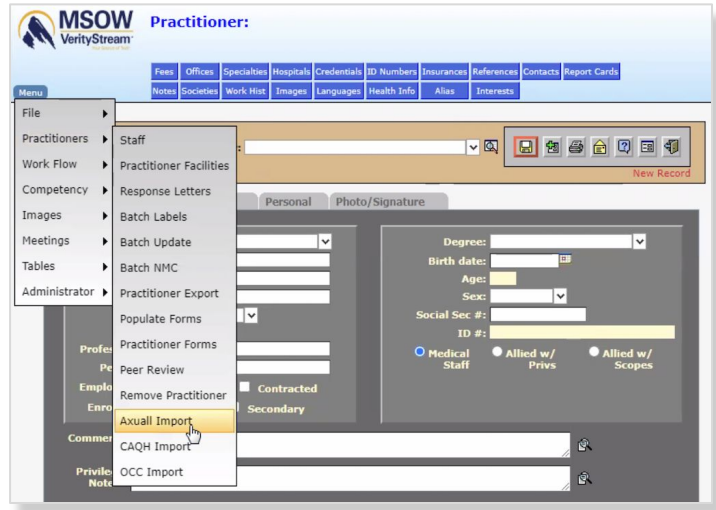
MSOW
VerityStream

Practitioner:

Fees Offices Specialties Hospitals Credentials ID Numbers Insurances References Contacts Report Cards
Notes Societies Work Hist Images Languages Health Info Alias Interests

Menu

File
Practitioners
Work Flow
Competency
Images
Meetings
Tables
Administrator

Staff
Practitioner Facilities
Response Letters
Batch Labels
Batch Update
Batch NMC
Practitioner Export
Populate Forms
Practitioner Forms
Peer Review
Remove Practitioner
Axuall Import
CAQH Import
OCC Import

New Record

Personal Photo/Signature

Degree:
Birth date:
Age:
Sex:
Social Sec #:
ID #:
Medical Staff
Allied w/ Privs
Allied w/ Scopes

Profes
Pe
Emplo
Enro
Contracted
Secondary
Commen
Privile
Note